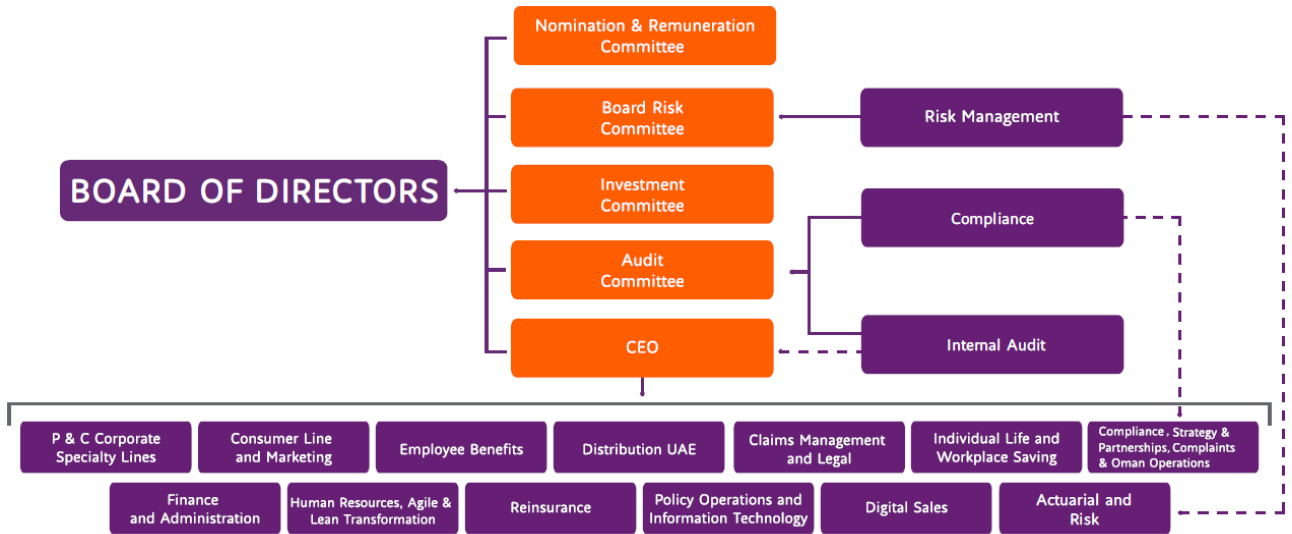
Nomination & Remuneration Committee

Board Risk Committee

Risk Management

BOARD OF DIRECTORS

Investment Committee

Compliance

Audit Committee

CEO

Internal Audit

P & C Corporate Specialty Lines

Consumer Line and Marketing

Employee Benefits

Distribution UAE

Claims Management and Legal

Individual Life and Workplace Saving

Compliance , Strategy & Partnerships, Complaints & Oman Operations

Finance and Administration

Human Resources, Agile & Lean Transformation

Reinsurance

Policy Operations and Information Technology

Digital Sales

Actuarial and Risk